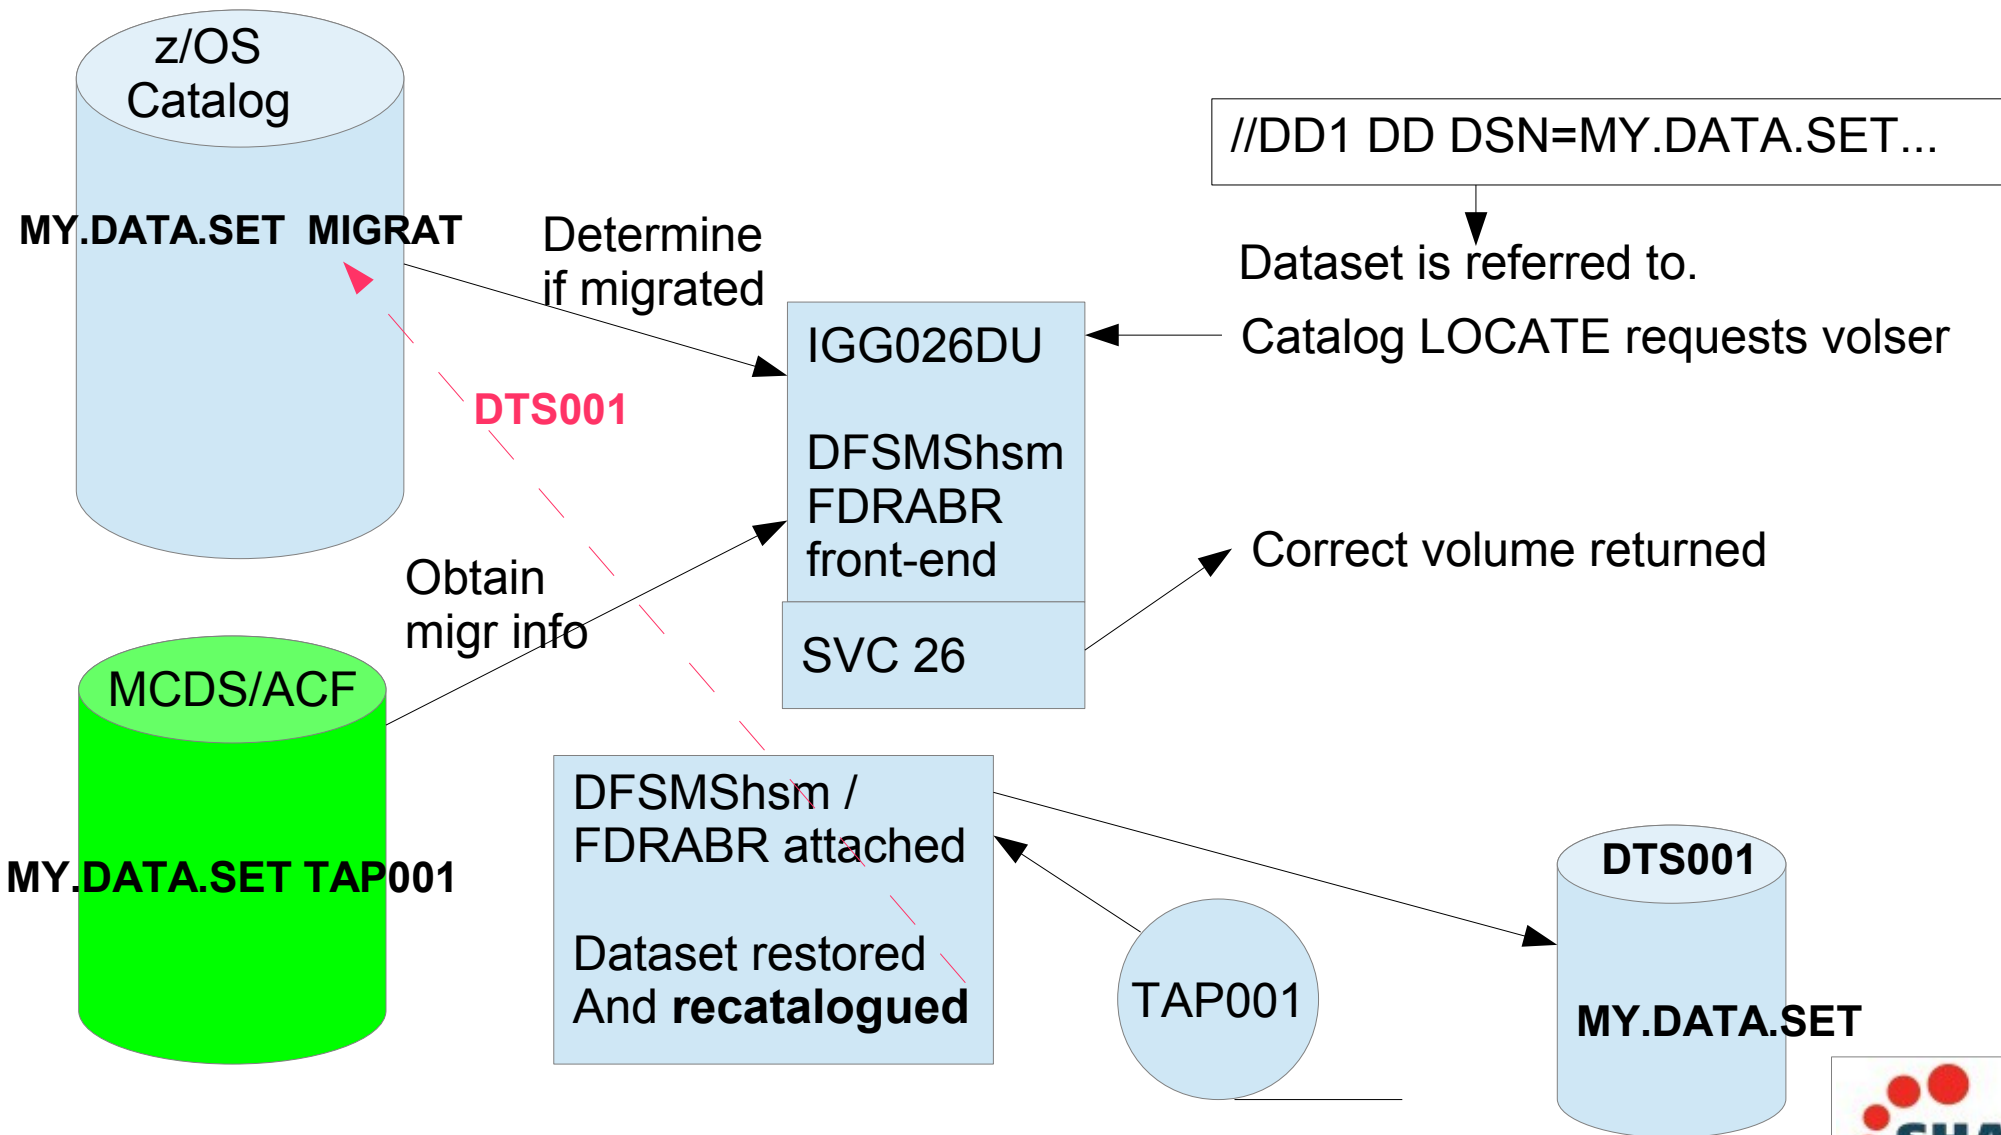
z/OS Catalog

MY.DATA.SET MIGRAT

Determine if migrated

//DD1 DD DSN=MY.DATA.SET...

Dataset is referred to.

IGG026DU

Catalog LOCATE requests volser

DTS001

DFSMShsm FDRABR front-end

SVC 26

Correct volume returned

Obtain migr info

MCDS/ACF

MY.DATA.SET TAP001

DFSMShsm / FDRABR attached

Dataset restored And **recatalogued**

TAP001

DTS001

MY.DATA.SET